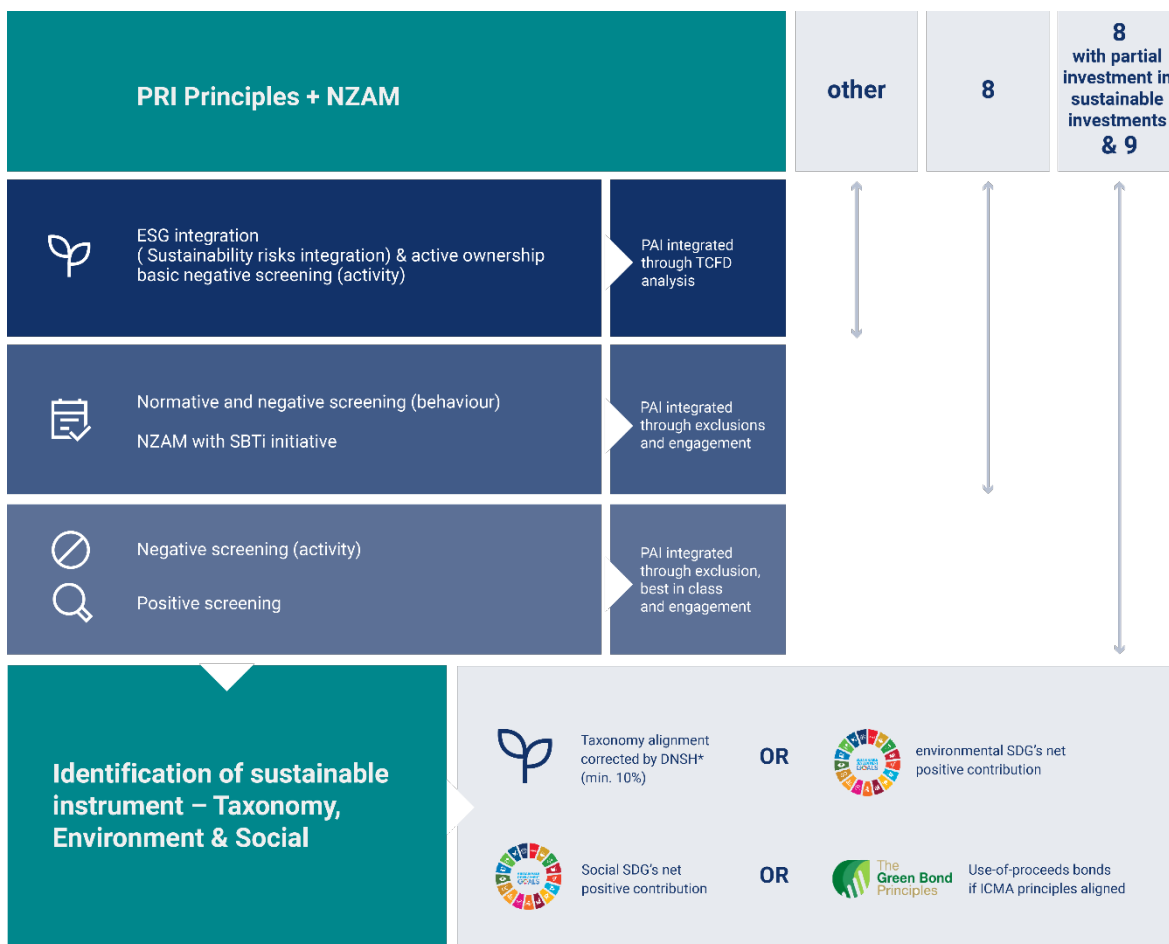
PRI Principles + NZAM

other

8

8
with partial investment in
sustainable investments
& 9

ESG integration
( Sustainability risks integration) & active ownership
basic negative screening (activity)

PAI integrated through TCFD analysis

Normative and negative screening (behaviour)

NZAM with SBTi initiative

PAI integrated through exclusions and engagement

Negative screening (activity)

Positive screening

PAI integrated through exclusion, best in class and engagement

Identification of sustainable instrument – Taxonomy, Environment & Social

Taxonomy alignment corrected by DNSH* (min. 10%)

OR

environmental SDG's net positive contribution

Social SDG's net positive contribution

OR

The Green Bond Principles

Use-of-proceeds bonds if ICMA principles aligned